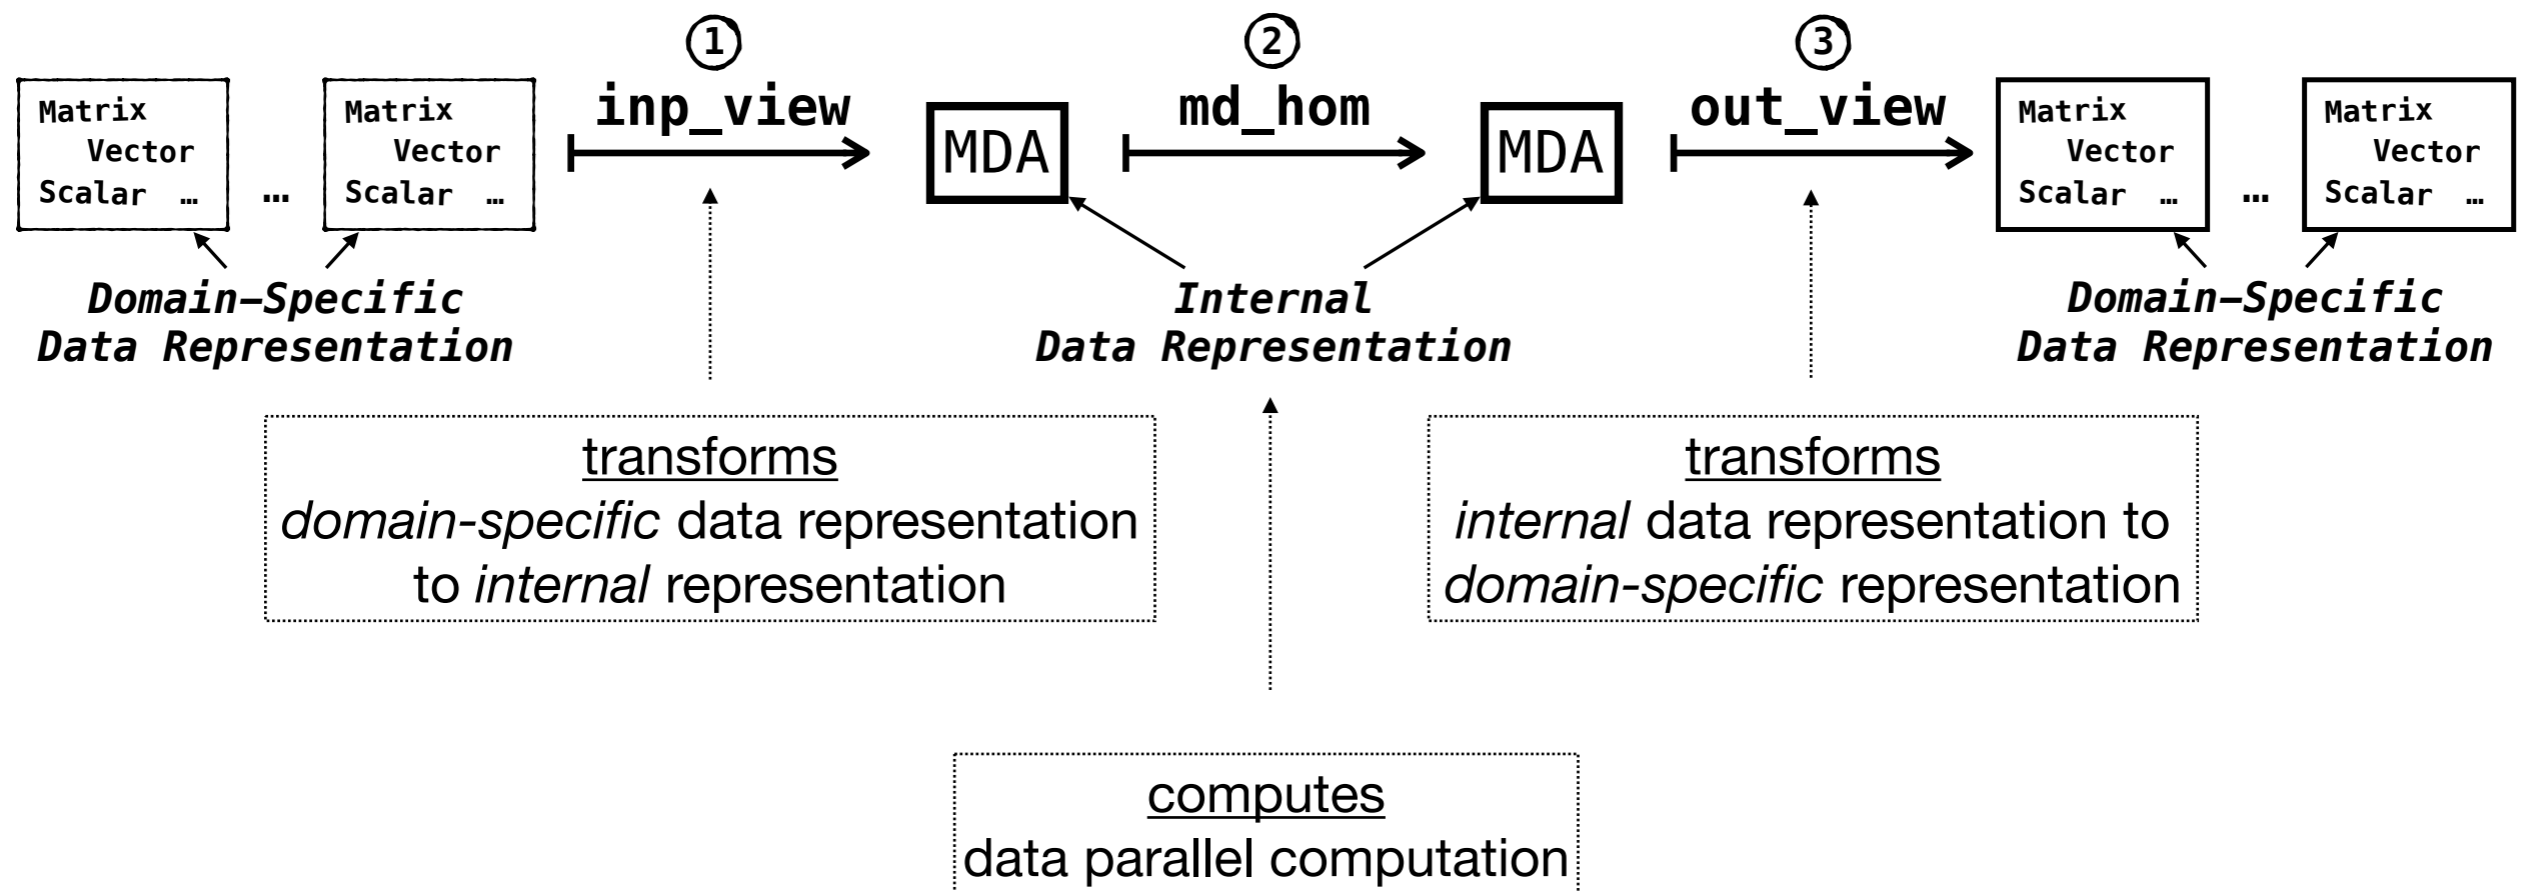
Matrix
Vector
Scalar …

…

Matrix
Vector
Scalar …

①
inp_view

MDA

②
md_hom

MDA

③
out_view

Matrix
Vector
Scalar …

…

Matrix
Vector
Scalar …

Domain–Specific
Data Representation

Internal
Data Representation

Domain–Specific
Data Representation

transforms
*domain-specific* data representation to *internal* representation

transforms
*internal* data representation to *domain-specific* representation

computes
data parallel computation